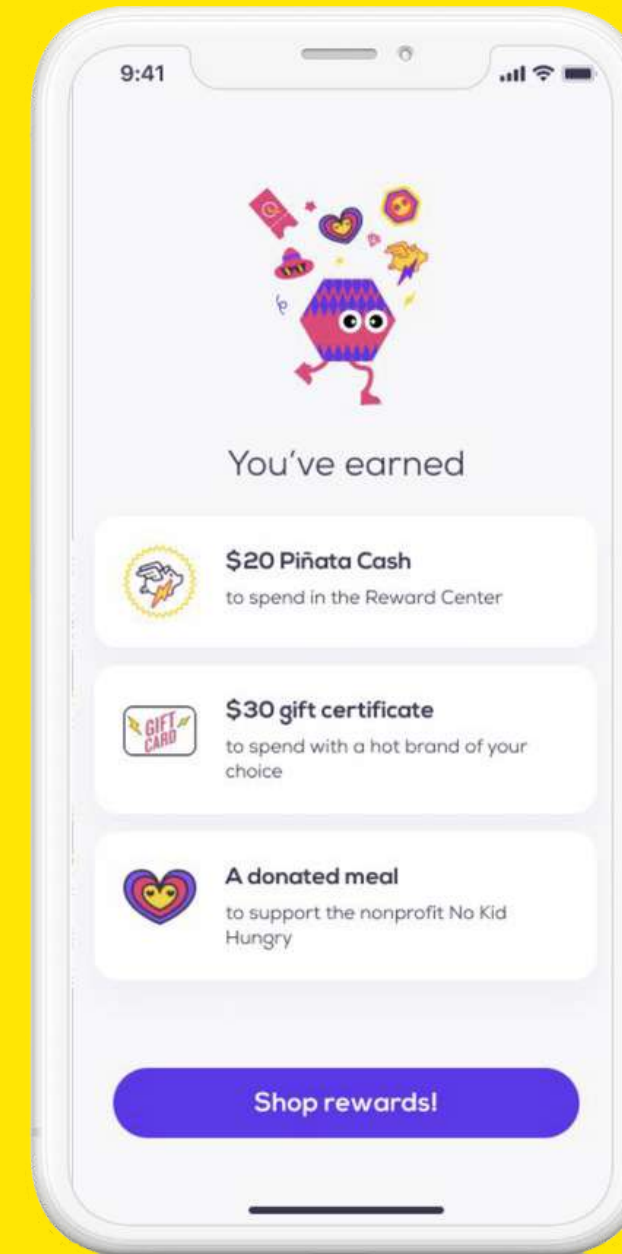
9:41

You've earned

$20 Piñata Cash
to spend in the Reward Center

GIFT CARD

$30 gift certificate
to spend with a hot brand of your choice

A donated meal
to support the nonprofit No Kid Hungry

Shop rewards!